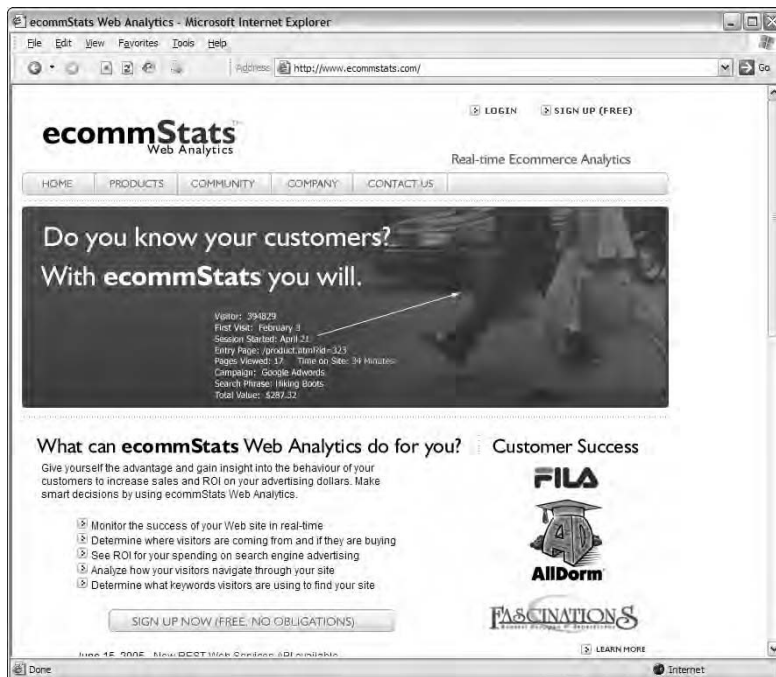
ecommStats Web Analytics - Microsoft Internet Explorer

File Edit View Favorites Tools Help

Address http://www.ecommstats.com/

Go

LOGIN SIGN UP (FREE)

ecommStats Web Analytics

Real-time Ecommerce Analytics

HOME PRODUCTS COMMUNITY COMPANY CONTACT US

Do you know your customers?
With ecommStats you will.

Visitor: 394829
First Visit: February 3
Session Started: April 21
Entry Page: /product.html?id=323
Pages Viewed: 17 Time on Site: 34 Minutes
Campaign: Google Adwords
Search Phrase: Hiking Boots
Total Value: $287.32

What can ecommStats Web Analytics do for you?

Give yourself the advantage and gain insight into the behaviour of your customers to increase sales and ROI on your advertising dollars. Make smart decisions by using ecommStats Web Analytics.

Monitor the success of your Web site in real-time
Determine where visitors are coming from and if they are buying
See ROI for your spending on search engine advertising
Analyze how your visitors navigate through your site
Determine what keywords visitors are using to find your site

SIGN UP NOW (FREE, NO OBLIGATIONS)

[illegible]

Customer Success

FILA

AllDorm

FASCINATIONS

LEARN MORE

Done

Internet